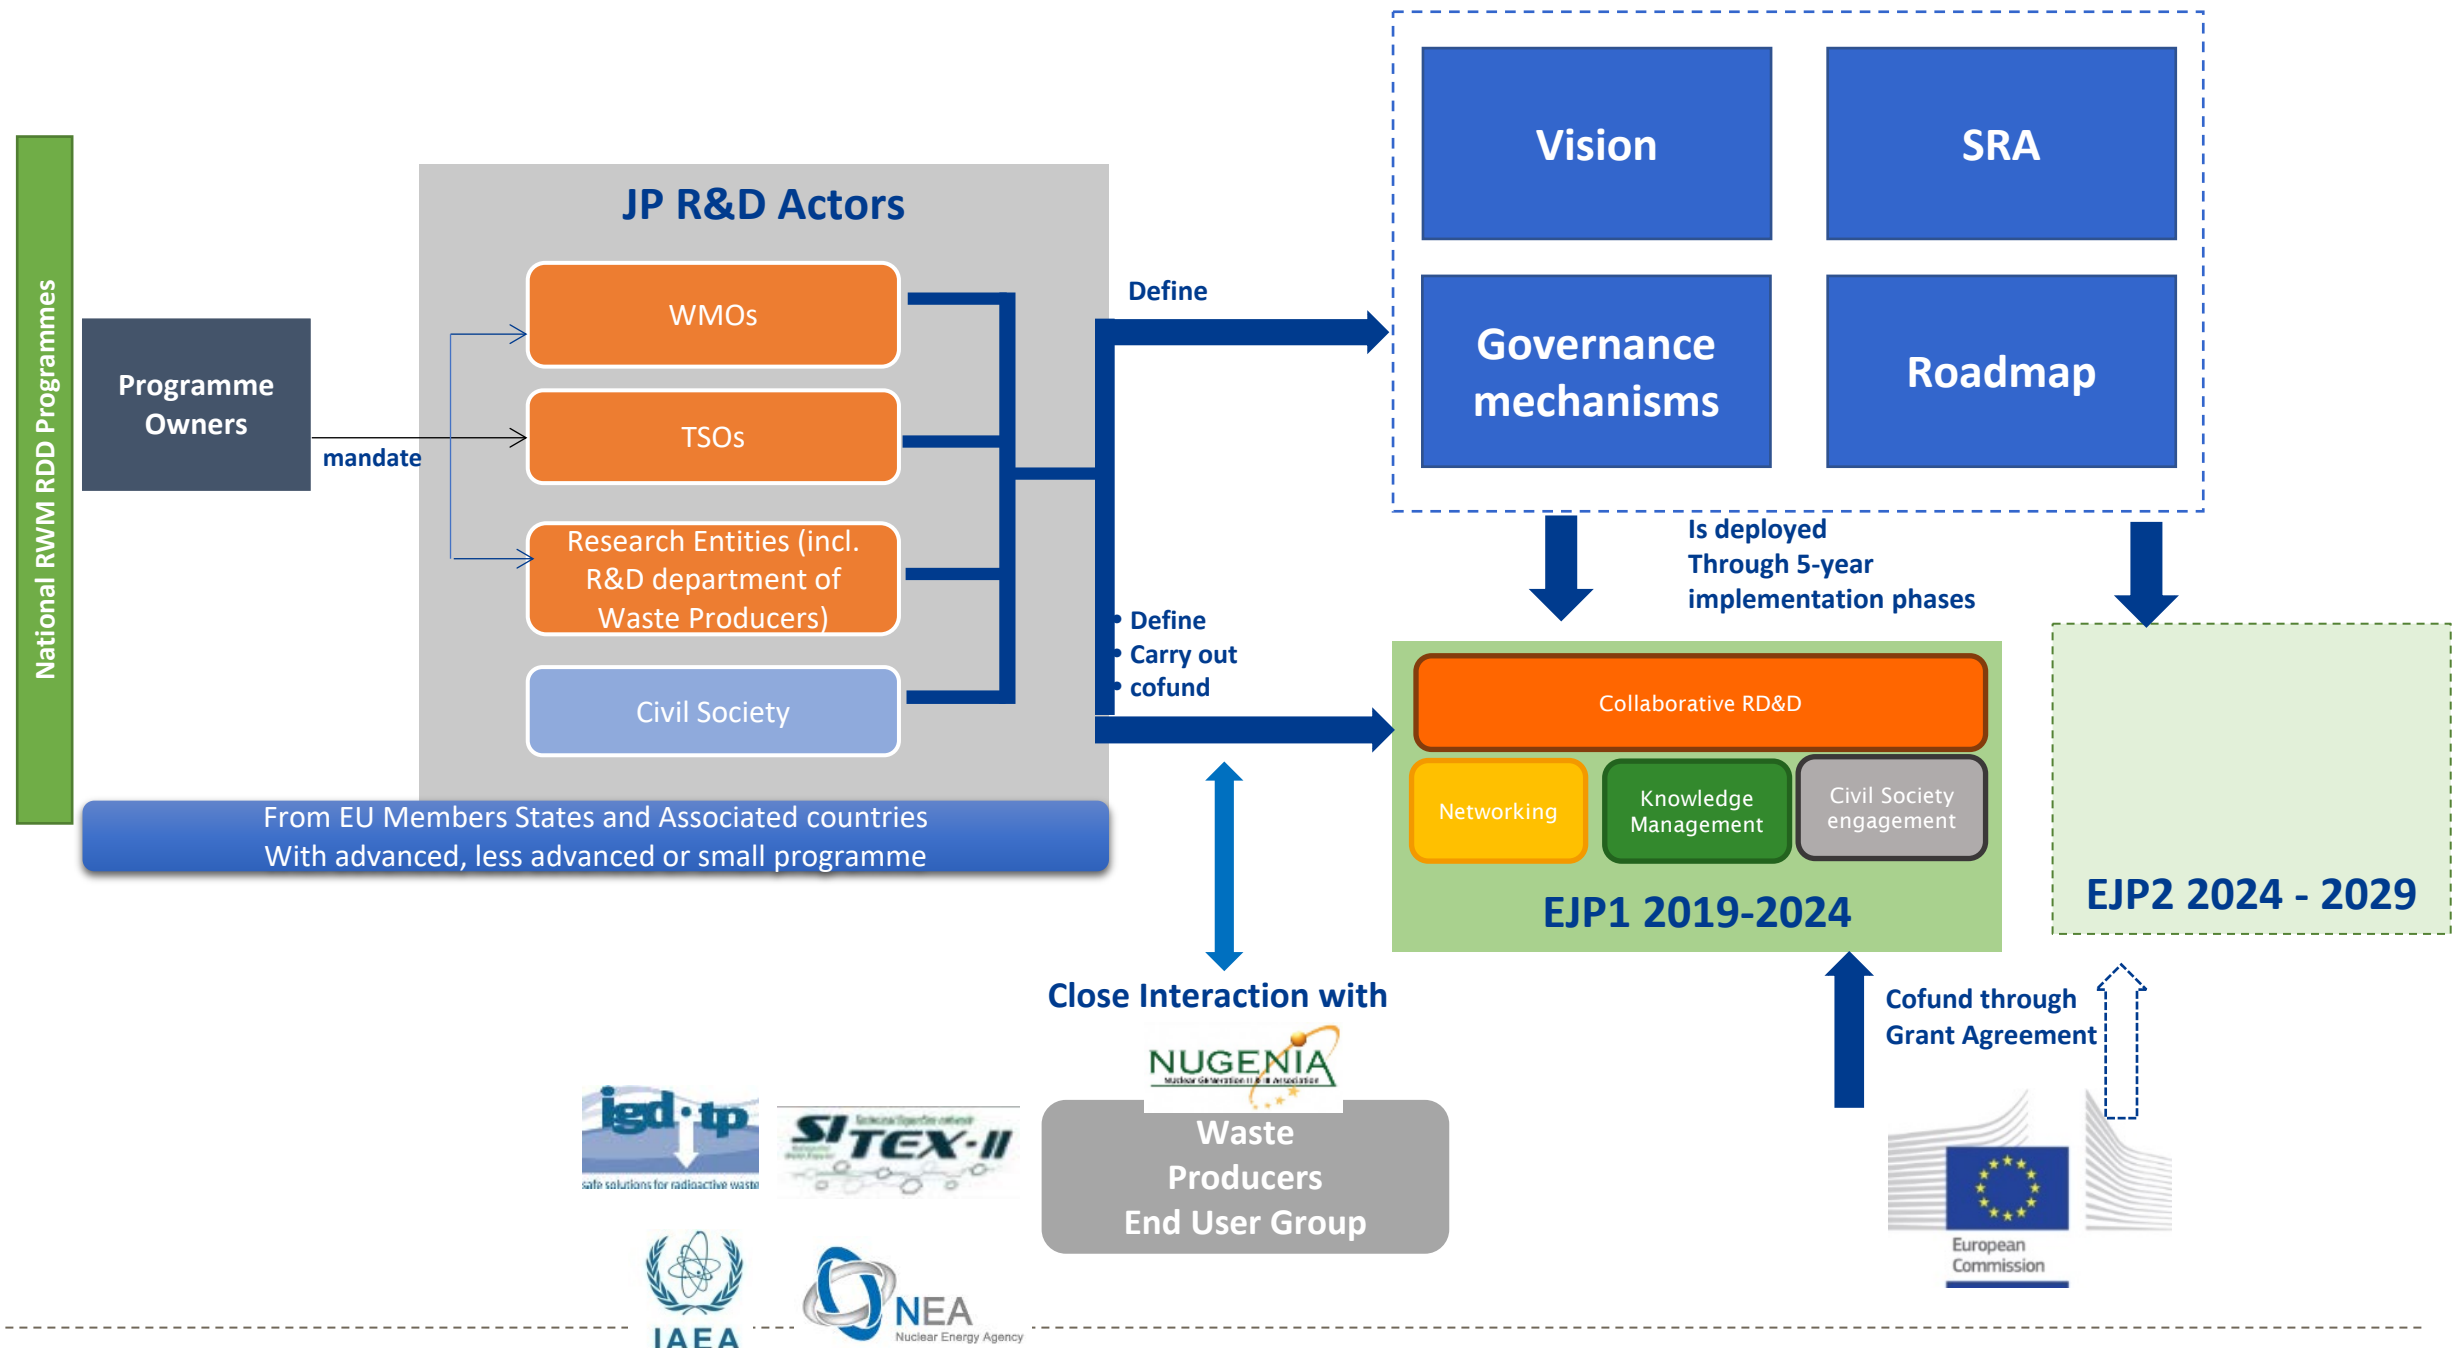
National RWM RDD Programmes

Programme Owners

mandate

JP R&D Actors

WMOs

TSOs

Research Entities (incl. R&D department of Waste Producers)

Civil Society

From EU Members States and Associated countries
With advanced, less advanced or small programme

Define

Vision

SRA

Governance mechanisms

Roadmap

Is deployed
Through 5-year
implementation phases

• Define
• Carry out
• cofund

Collaborative RD&D

Networking

Knowledge Management

Civil Society engagement

EJP1 2019-2024

EJP2 2024 - 2029

Close Interaction with

NUGENIA

Waste Producers
End User Group

Cofund through Grant Agreement

igd·tp
safe solutions for radioactive waste

SITEX-II

IAEA

NEA
Nuclear Energy Agency

European Commission